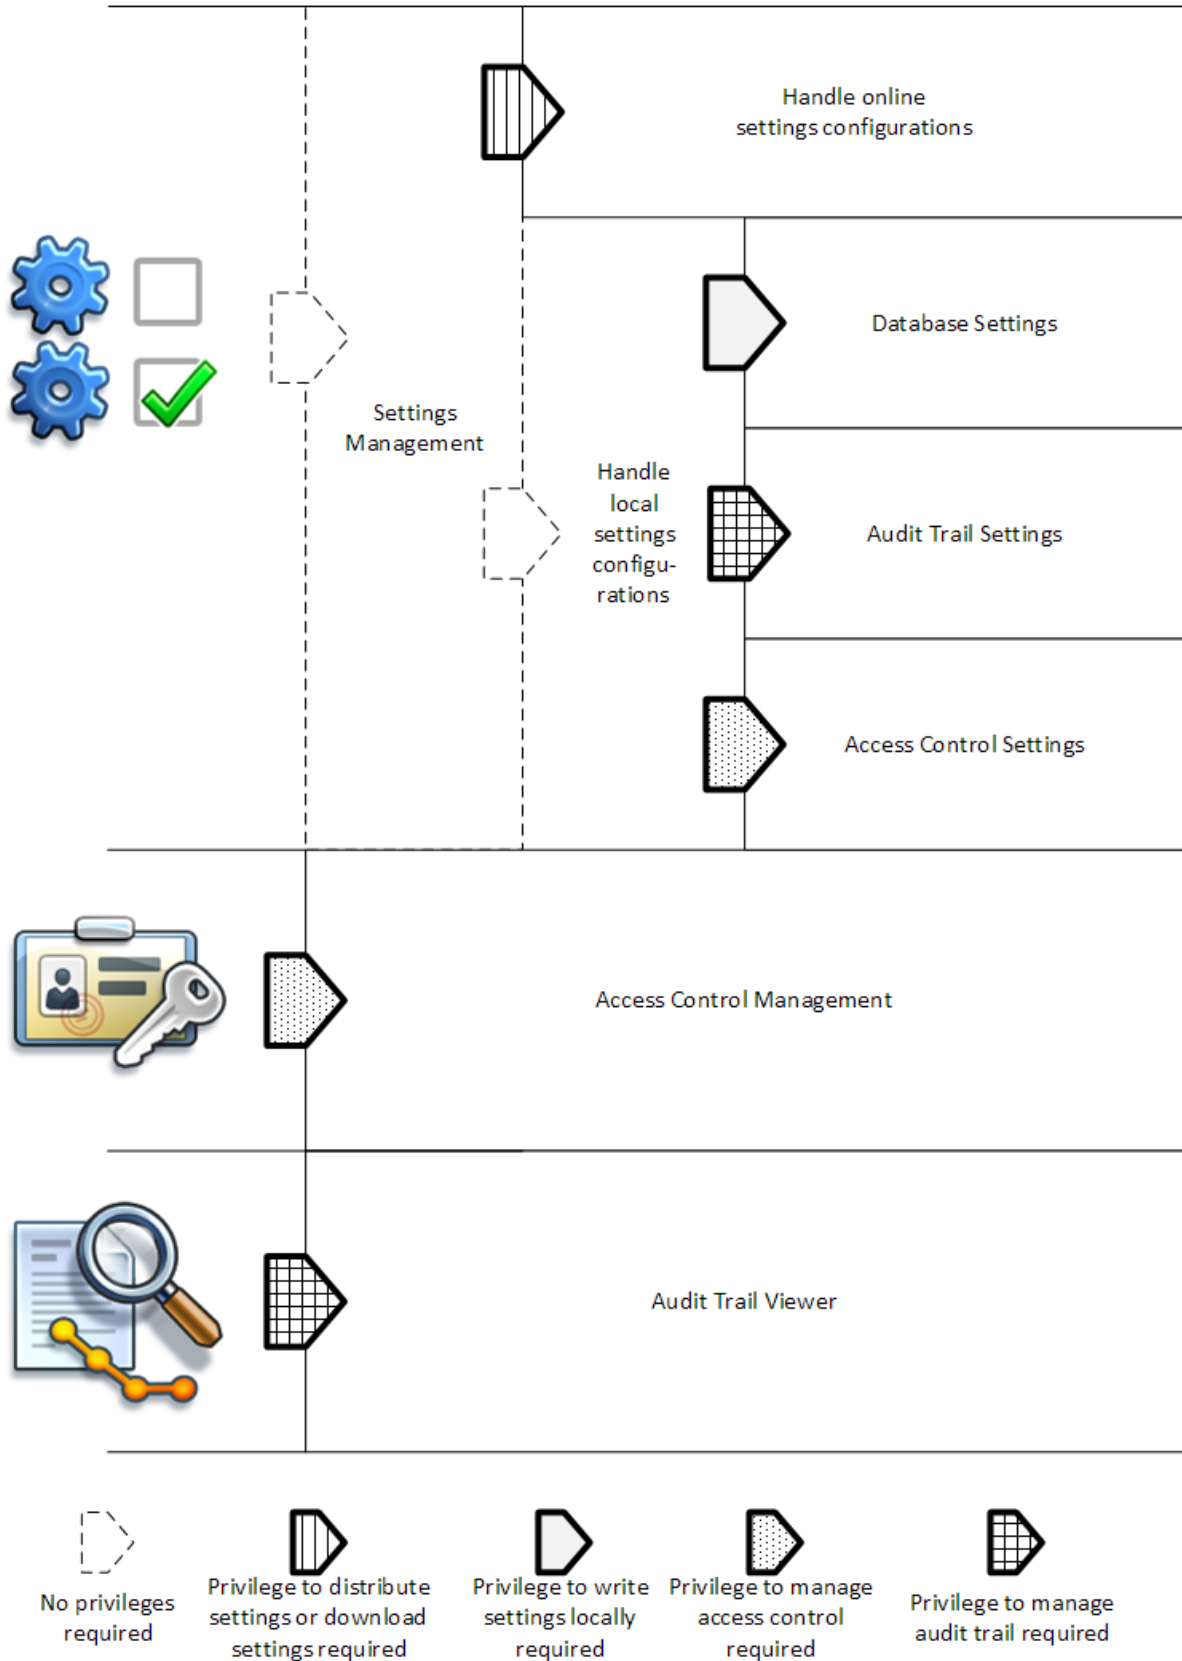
Handle online settings configurations

Database Settings

Settings Management

Handle local settings configurations

Audit Trail Settings

Access Control Settings

Access Control Management

Audit Trail Viewer

No privileges required

Privilege to distribute settings or download settings required

Privilege to write settings locally required

Privilege to manage access control required

Privilege to manage audit trail required